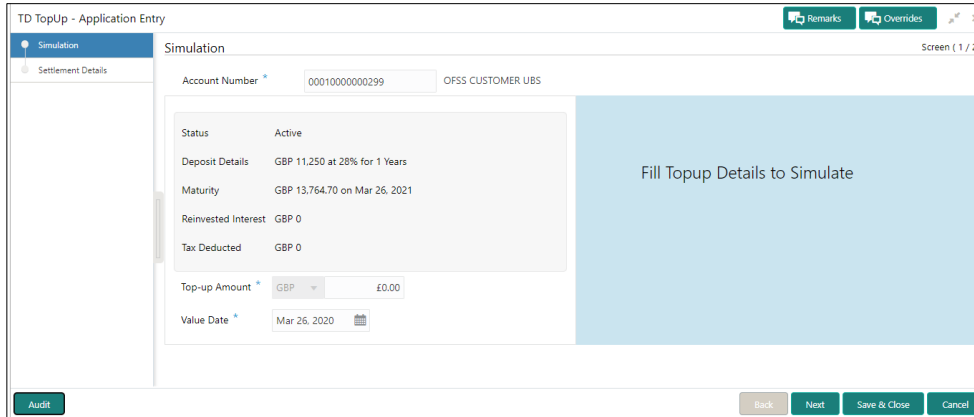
TD TopUp - Application Entry

Remarks Overrides

Simulation
Settlement Details

Simulation

Screen ( 1 / 2

Account Number * 00010000000299 OFSS CUSTOMER UBS

Status Active

Deposit Details GBP 11,250 at 28% for 1 Years

Maturity GBP 13,764.70 on Mar 26, 2021

Reinvested Interest GBP 0

Tax Deducted GBP 0

Fill Topup Details to Simulate

Top-up Amount * GBP £0.00

Value Date * Mar 26, 2020

Audit

Back Next Save & Close Cancel